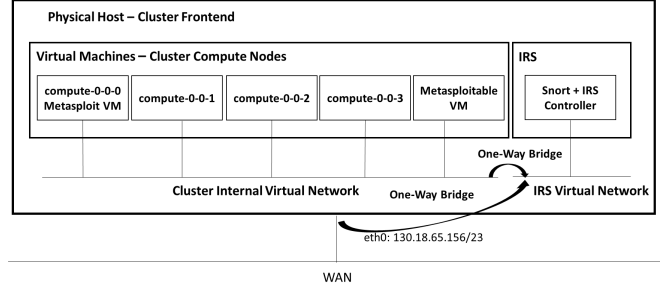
Physical Host – Cluster Frontend

Virtual Machines – Cluster Compute Nodes

compute-0-0-0 Metasploit VM

compute-0-0-1

compute-0-0-2

compute-0-0-3

Metasploitable VM

IRS

Snort + IRS Controller

One-Way Bridge

Cluster Internal Virtual Network

One-Way Bridge

IRS Virtual Network

eth0: 130.18.65.156/23

WAN